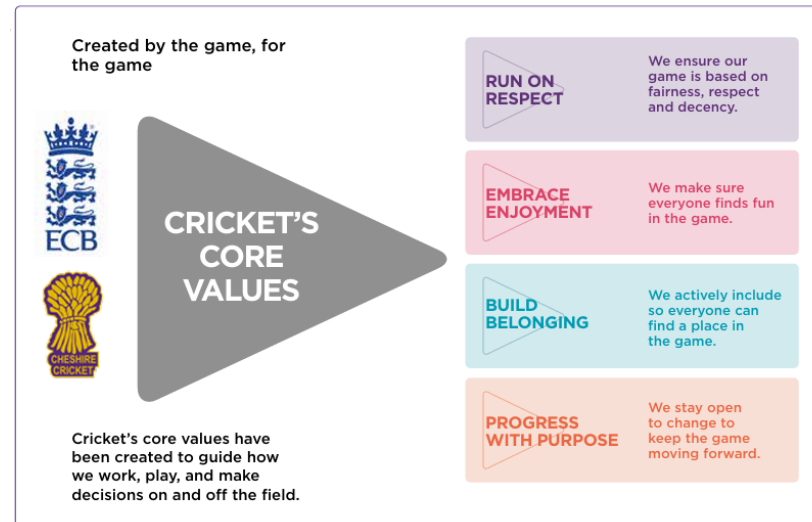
Created by the game, for the game

ECB

CHESHIRE CRICKET

CRICKET'S CORE VALUES

RUN ON RESPECT

We ensure our game is based on fairness, respect and decency.

EMBRACE ENJOYMENT

We make sure everyone finds fun in the game.

BUILD BELONGING

We actively include so everyone can find a place in the game.

PROGRESS WITH PURPOSE

We stay open to change to keep the game moving forward.

Cricket's core values have been created to guide how we work, play, and make decisions on and off the field.